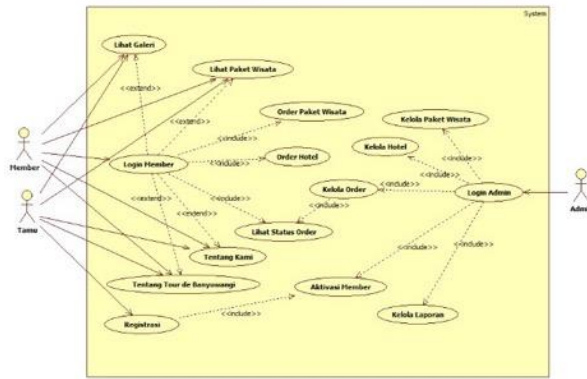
System

Lihat Galeri

Lihat Paket Wisata

<<extend>>

<<extend>>

Order Paket Wisata

<<include>>

Kelola Paket Wisata

Member

Login Member

<<include>>

Order Hotel

Kelola Hotel

<<include>>

<<include>>

<<include>>

Kelola Order

<<include>>

Login Admin

Admin

Tamu

<<extend>>

<<extend>>

<<include>>

Lihat Status Order

Tentang Kami

<<include>>

<<include>>

Tentang Tour de Banyuwangi

Aktivasi Member

Kelola Laporan

Registrasi

<<include>>